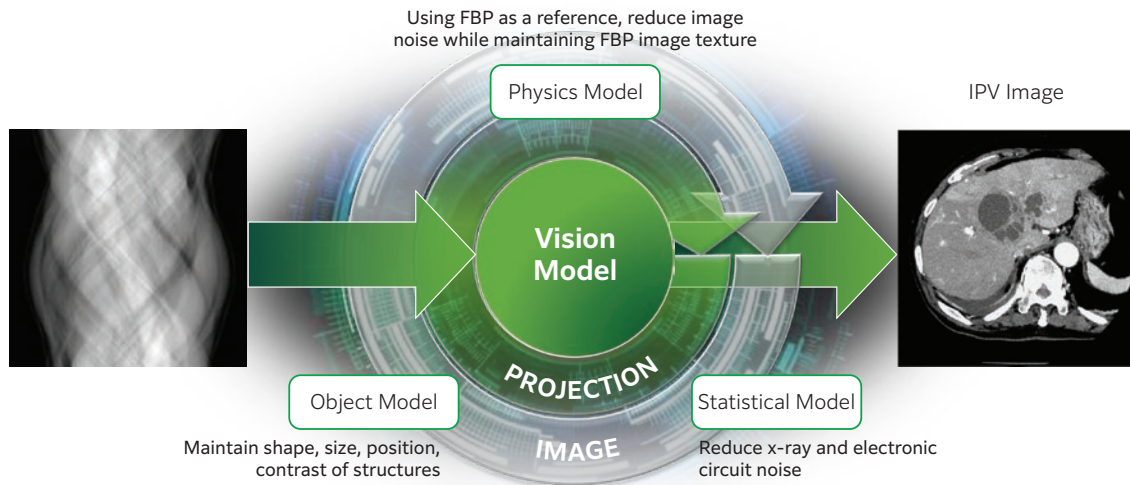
Using FBP as a reference, reduce image noise while maintaining FBP image texture

Physics Model

IPV Image

Vision Model

PROJECTION

IMAGE

Object Model

Statistical Model

Maintain shape, size, position, contrast of structures

Reduce x-ray and electronic circuit noise